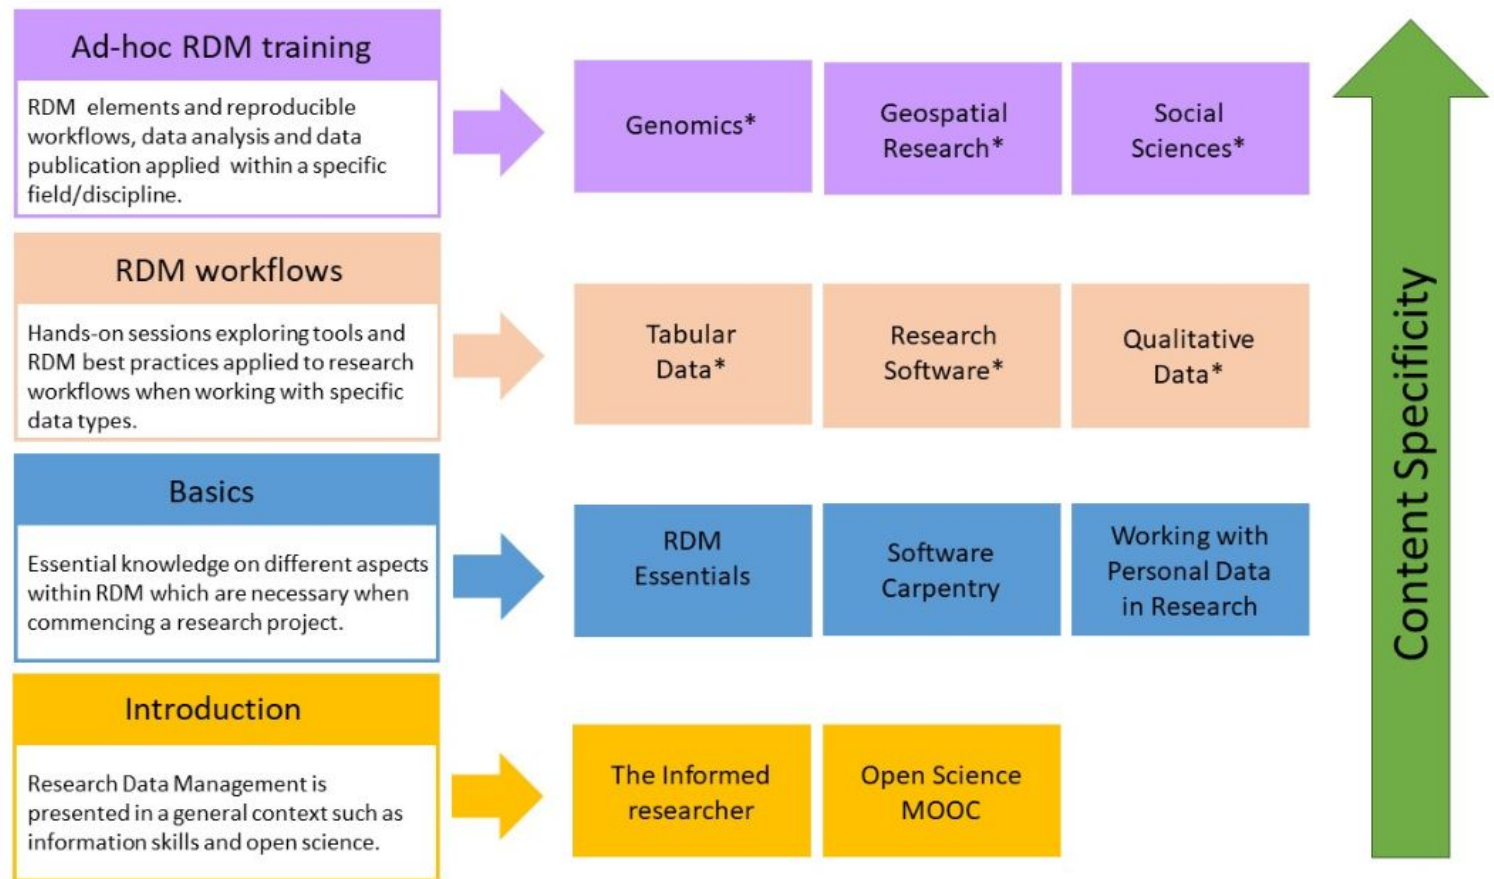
Ad-hoc RDM training

RDM elements and reproducible workflows, data analysis and data publication applied within a specific field/discipline.

Genomics*

Geospatial Research*

Social Sciences*

RDM workflows

Hands-on sessions exploring tools and RDM best practices applied to research workflows when working with specific data types.

Tabular Data*

Research Software*

Qualitative Data*

Basics

Essential knowledge on different aspects within RDM which are necessary when commencing a research project.

RDM Essentials

Software Carpentry

Working with Personal Data in Research

Introduction

Research Data Management is presented in a general context such as information skills and open science.

The Informed researcher

Open Science MOOC

Content Specificity